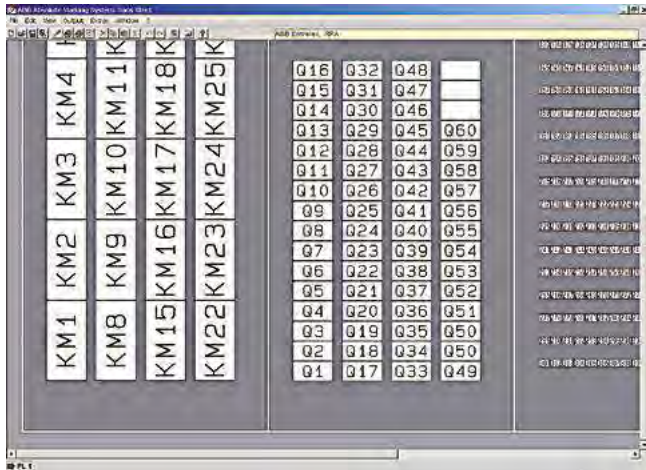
ABB Absolute Marking Systems Sans Strict
File Edit View Output Errors Window ?
ABB Entrelec, RPA

KM4
KM3
KM2
KM1
KM11
KM10
KM9
KM8
KM18
KM17
KM16
KM15
KM25
KM24
KM23
KM22

| Q16 | Q32 | Q48 | |
|---|---|---|---|
| Q15 | Q31 | Q47 | |
| Q14 | Q30 | Q46 | |
| Q13 | Q29 | Q45 | Q60 |
| Q12 | Q28 | Q44 | Q59 |
| Q11 | Q27 | Q43 | Q58 |
| Q10 | Q26 | Q42 | Q57 |
| Q9 | Q25 | Q41 | Q56 |
| Q8 | Q24 | Q40 | Q55 |
| Q7 | Q23 | Q39 | Q54 |
| Q6 | Q22 | Q38 | Q53 |
| Q5 | Q21 | Q37 | Q52 |
| Q4 | Q20 | Q36 | Q51 |
| Q3 | Q19 | Q35 | Q50 |
| Q2 | Q18 | Q34 | Q50 |
| Q1 | Q17 | Q33 | Q49 |

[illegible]